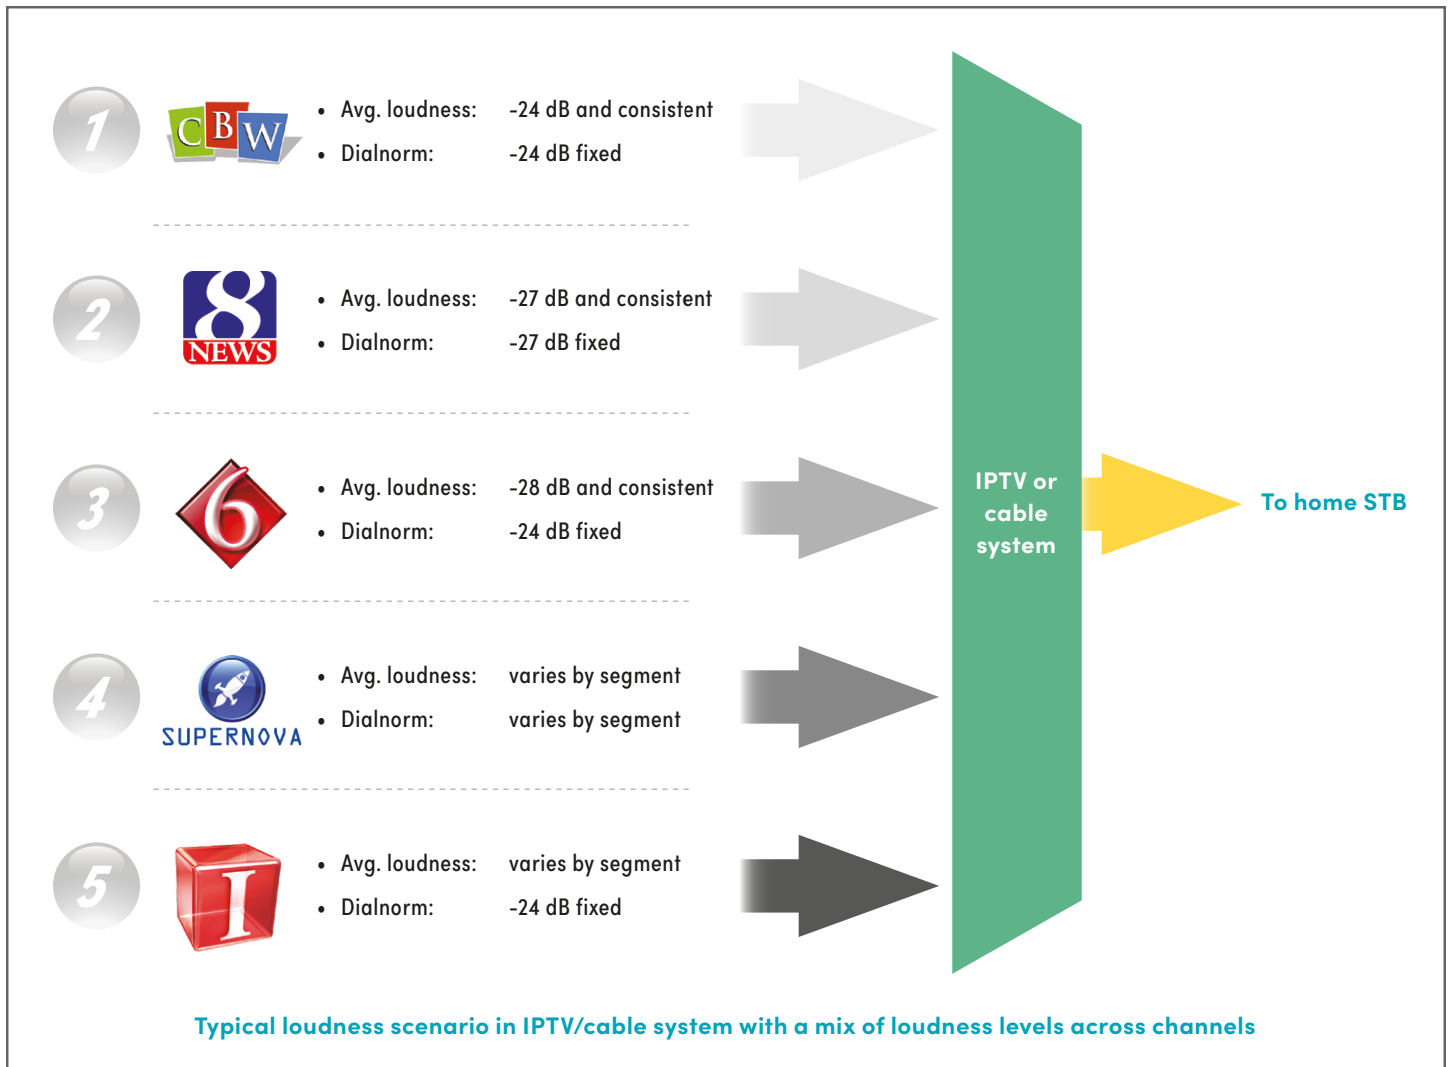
1

CBW

- Avg. loudness: -24 dB and consistent
- Dialnorm: -24 dB fixed

2

8 NEWS

- Avg. loudness: -27 dB and consistent
- Dialnorm: -27 dB fixed

3

6

- Avg. loudness: -28 dB and consistent
- Dialnorm: -24 dB fixed

4

SUPERNOVA

- Avg. loudness: varies by segment
- Dialnorm: varies by segment

5

I

- Avg. loudness: varies by segment
- Dialnorm: -24 dB fixed

IPTV or cable system

To home STB

Typical loudness scenario in IPTV/cable system with a mix of loudness levels across channels